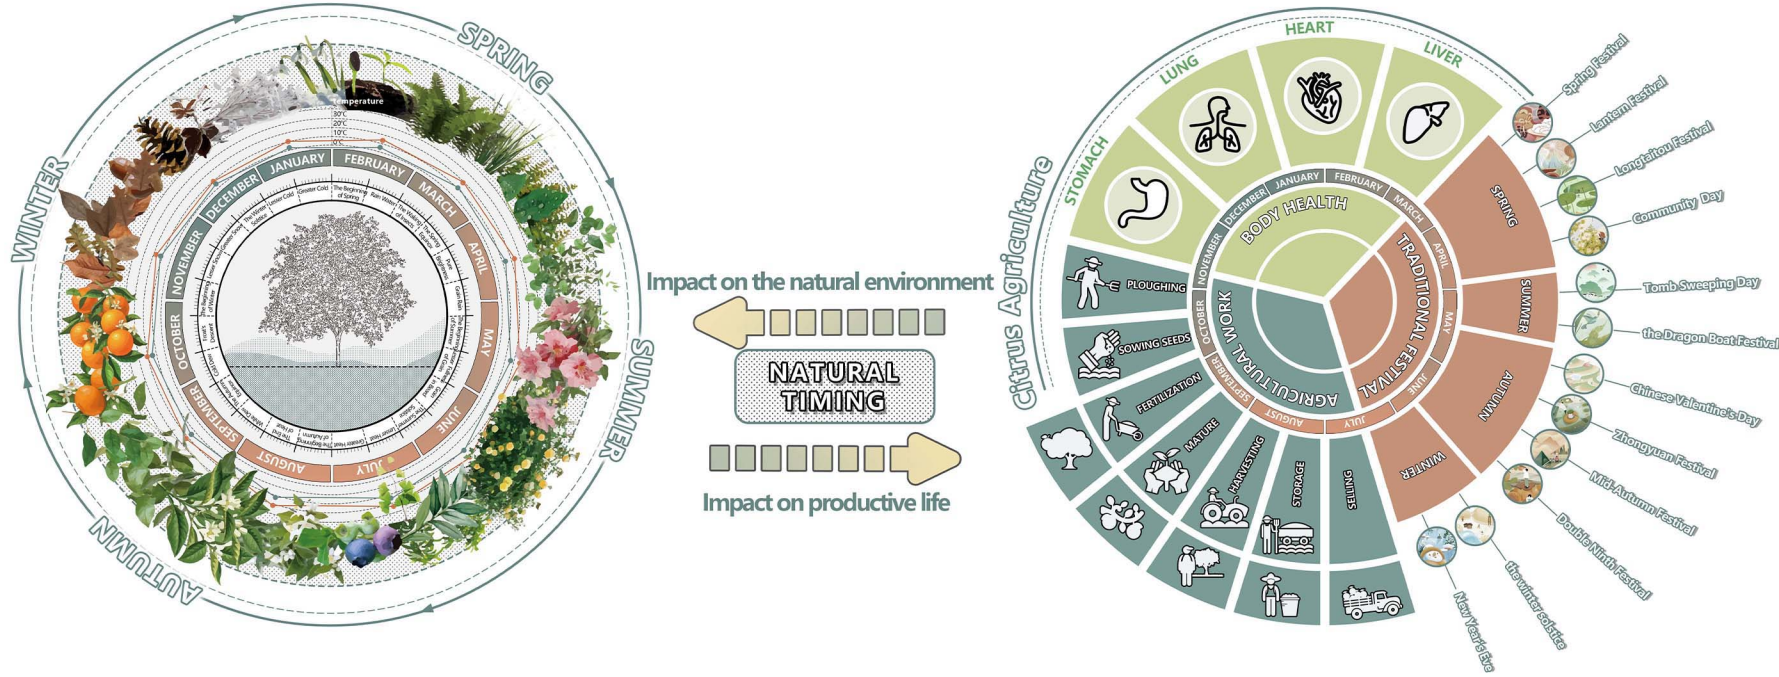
SPRING

SUMMER

AUTUMN

WINTER

Temperature

30°C

20°C

10°C

0°C

JANUARY

FEBRUARY

MARCH

APRIL

MAY

JUNE

JULY

AUGUST

SEPTEMBER

OCTOBER

NOVEMBER

DECEMBER

Lesser Cold

Greater Cold

The Beginning of Spring

Rain Water

The Waking of Insects

The Spring Equinox

The Winter Solstice

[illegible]

Impact on the natural environment

NATURAL TIMING

Impact on productive life

Citrus Agriculture

STOMACH

LUNG

HEART

LIVER

BODY HEALTH

DECEMBER

JANUARY

FEBRUARY

MARCH

APRIL

MAY

JUNE

JULY

AUGUST

SEPTEMBER

OCTOBER

NOVEMBER

TRADITIONAL FESTIVAL

AGRICULTURAL WORK

SPRING

SUMMER

AUTUMN

WINTER

PLOUGHING

SOWING SEEDS

FERTILIZATION

MATURE

HARVESTING

STORAGE

SELLING

Spring Festival

Lantern Festival

Longtaitou Festival

Community Day

Tomb Sweeping Day

the Dragon Boat Festival

Chinese Valentine's Day

Zhongyuan Festival

Mid-Autumn Festival

Double Ninth Festival

the winter solstice

New Year's Eve